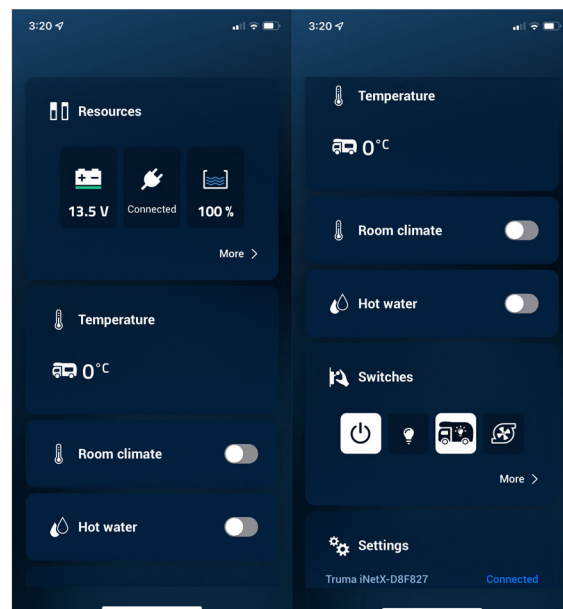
3:20

Resources

13.5 V

Connected

100 %

More >

Temperature

0°C

Room climate

Hot water

3:20

Temperature

0°C

Room climate

Hot water

Switches

More >

Settings

Truma iNetX-D8F827

Connected